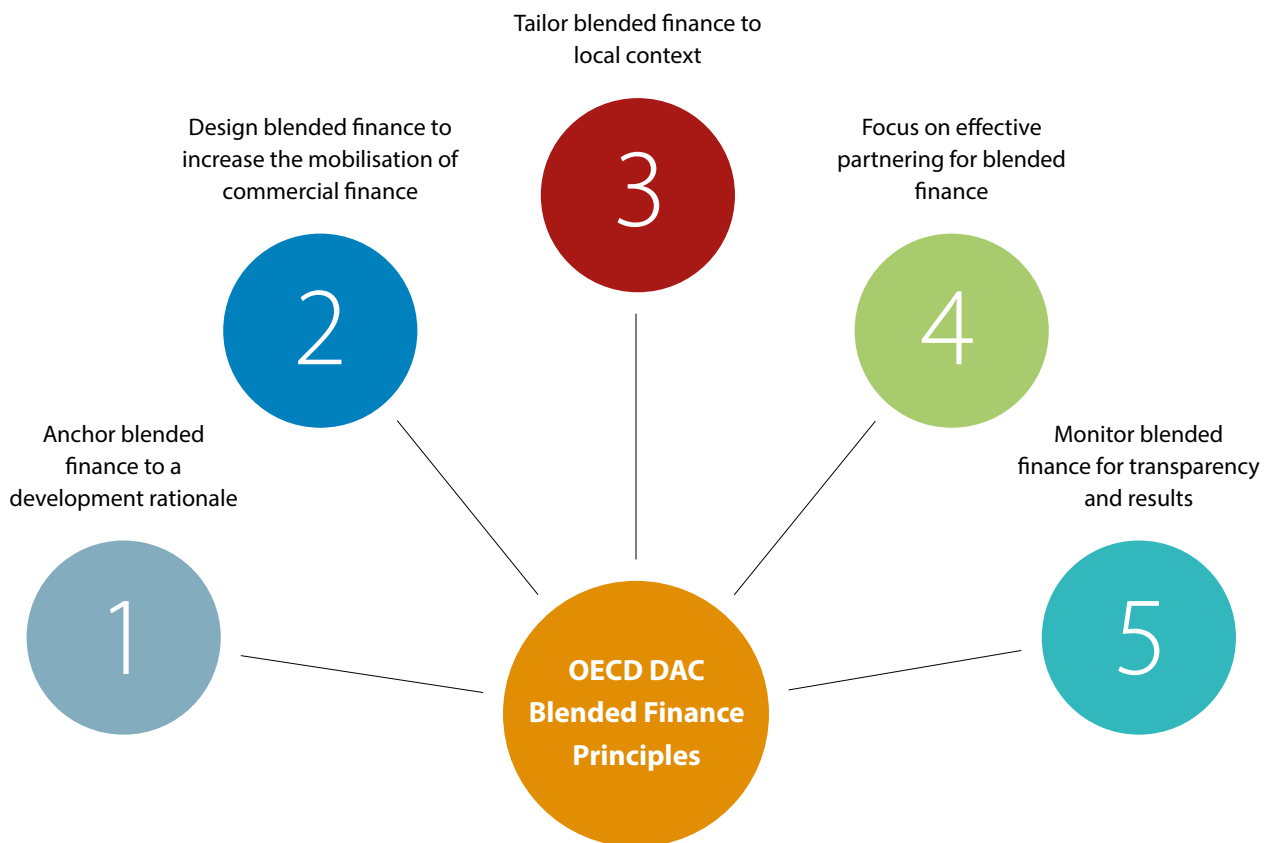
Tailor blended finance to local context

Design blended finance to increase the mobilisation of commercial finance

3

Focus on effective partnering for blended finance

2

4

Anchor blended finance to a development rationale

Monitor blended finance for transparency and results

1

5

OECD DAC Blended Finance Principles